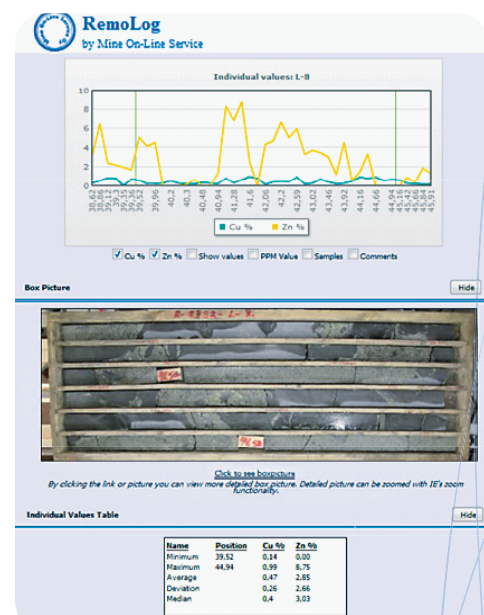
RemoLog
by Mine On-Line Service

Individual values: L-8

10
8
6
4
2
0

38,62
38,98
39,3
39,52
39,96
40,2
40,48
40,94
41,28
41,6
42,06
42,2
42,59
43,02
43,46
43,92
44,16
44,66
44,94
45,16
45,64
45,91

Cu %
Zn %

Cu % Zn % Show values PPM Value Samples Comments

Box Picture

Hide

Click to see boxpicture
By clicking the link or picture you can view more detailed box picture. Detailed picture can be zoomed with IE's zoom functionality.

Individual Values Table

Hide

| Name | Position | Cu % | Zn % |
|---|---|---|---|
| Minimum | 39,52 | 0,14 | 0,00 |
| Maximum | 44,94 | 0,99 | 8,75 |
| Average | | 0,47 | 2,85 |
| Deviation | | 0,26 | 2,66 |
| Median | | 0,4 | 3,03 |